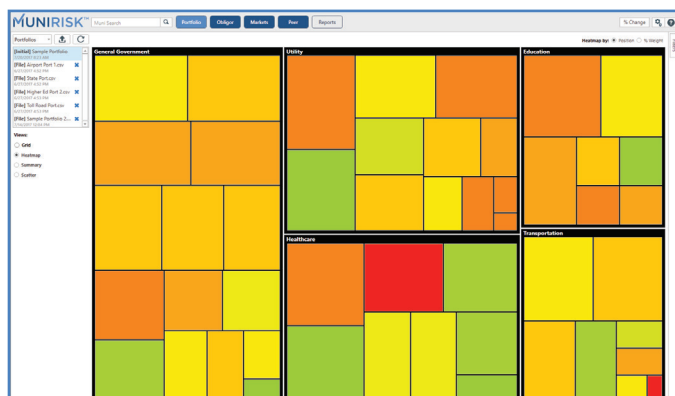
MUNIRISK™ Muni Search Portfolio Obligor Markets Peer Reports % Change

Portfolios

[Initial] Sample Portfolio
[File] Airport Port 1.csv
[File] State Port.csv
[File] Higher Ed Port 2.csv
[File] Toll Road Port.csv
[File] Sample Portfolio 2...

Views:
Grid
Heatmap
Summary
Scatter

Heatmap by: Position % Weight

General Government
Utility
Education
Healthcare
Transportation